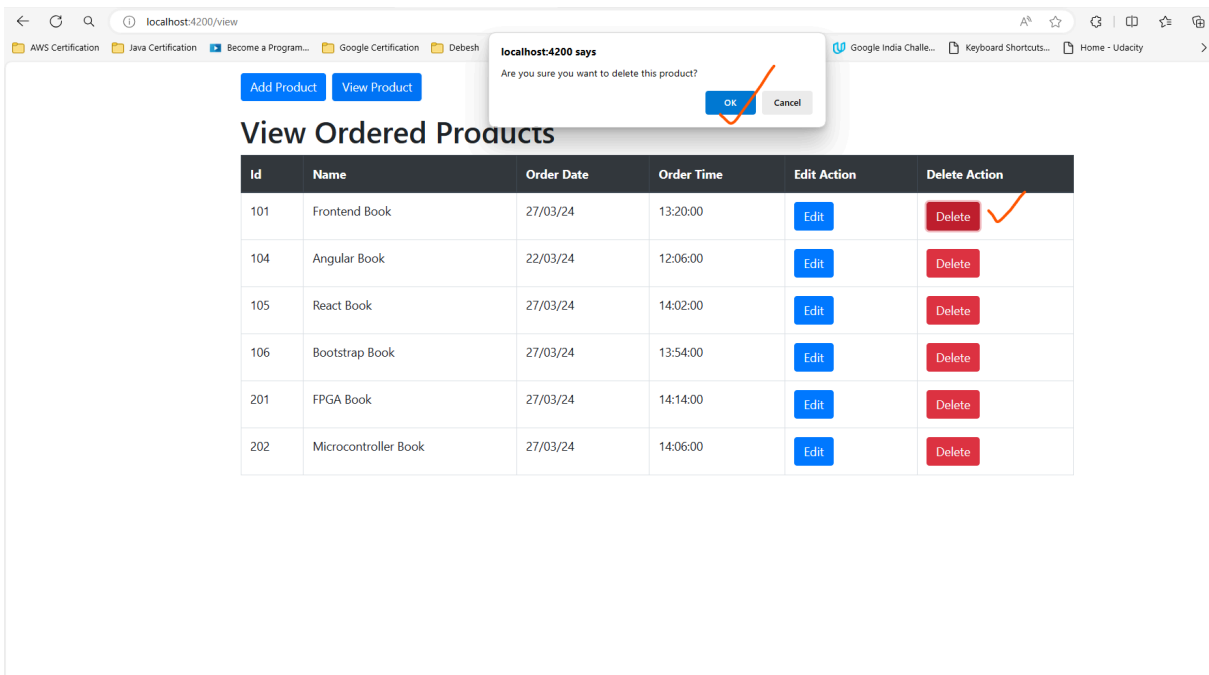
localhost:4200/view

AWS Certification Java Certification Become a Program... Google Certification Debesh Google India Challe... Keyboard Shortcuts... Home - Udacity

localhost:4200 says
Are you sure you want to delete this product?
OK Cancel

Add Product View Product

View Ordered Products

| Id | Name | Order Date | Order Time | Edit Action | Delete Action |
|---|---|---|---|---|---|
| 101 | Frontend Book | 27/03/24 | 13:20:00 | Edit | Delete |
| 104 | Angular Book | 22/03/24 | 12:06:00 | Edit | Delete |
| 105 | React Book | 27/03/24 | 14:02:00 | Edit | Delete |
| 106 | Bootstrap Book | 27/03/24 | 13:54:00 | Edit | Delete |
| 201 | FPGA Book | 27/03/24 | 14:14:00 | Edit | Delete |
| 202 | Microcontroller Book | 27/03/24 | 14:06:00 | Edit | Delete |